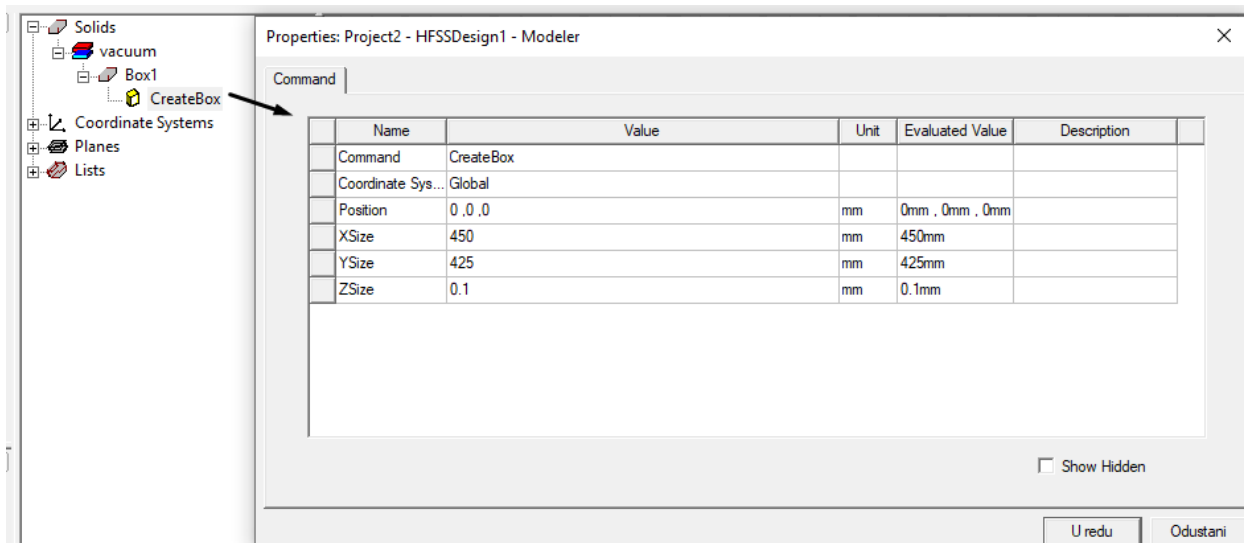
Solids
vacuum
Box1
CreateBox
Coordinate Systems
Planes
Lists

Properties: Project2 - HFSSDesign1 - Modeler
×

Command

| Name | Value | Unit | Evaluated Value | Description |
|---|---|---|---|---|
| Command | CreateBox | | | |
| Coordinate Sys... | Global | | | |
| Position | 0 ,0 ,0 | mm | 0mm , 0mm , 0mm | |
| XSize | 450 | mm | 450mm | |
| YSize | 425 | mm | 425mm | |
| ZSize | 0.1 | mm | 0.1mm | |

Show Hidden

U redu
Odustani